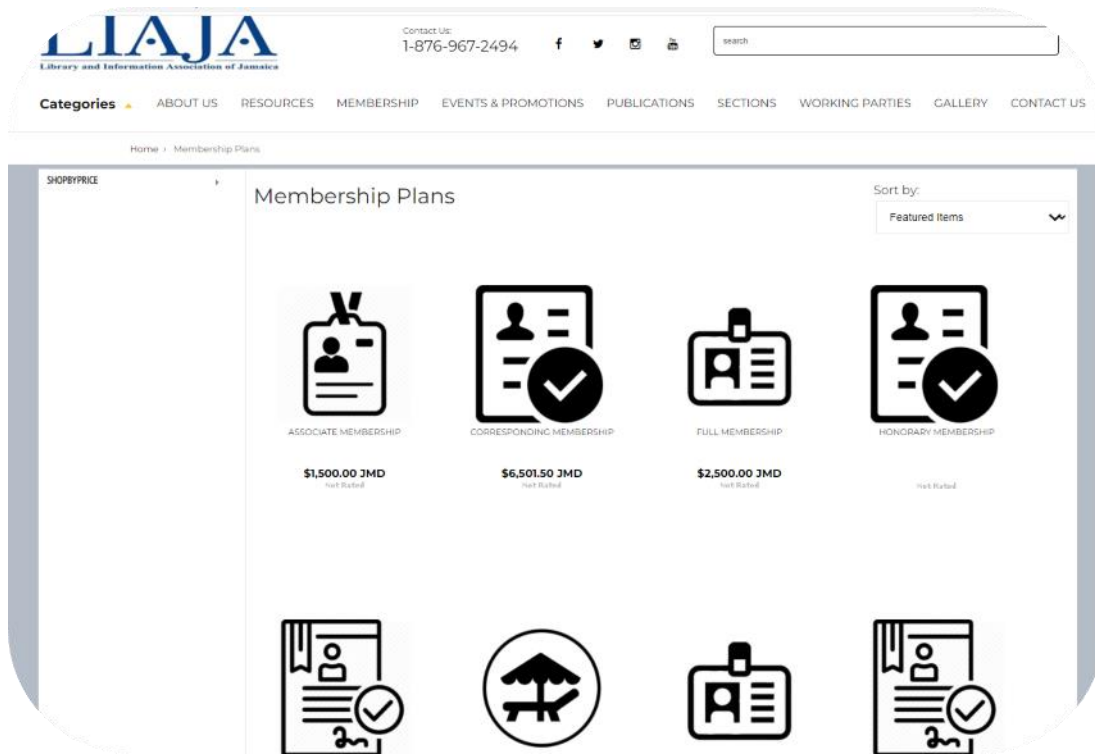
LIAJA
Library and Information Association of Jamaica

Contact Us:
1-876-967-2494

search

Categories ▲ ABOUT US RESOURCES MEMBERSHIP EVENTS & PROMOTIONS PUBLICATIONS SECTIONS WORKING PARTIES GALLERY CONTACT US

Home › Membership Plans

SHOPBYPRICE ›

Membership Plans

Sort by:
Featured Items

ASSOCIATE MEMBERSHIP
$1,500.00 JMD
Not Rated

CORRESPONDING MEMBERSHIP
$6,501.50 JMD
Not Rated

FULL MEMBERSHIP
$2,500.00 JMD
Not Rated

HONORARY MEMBERSHIP
Not Rated